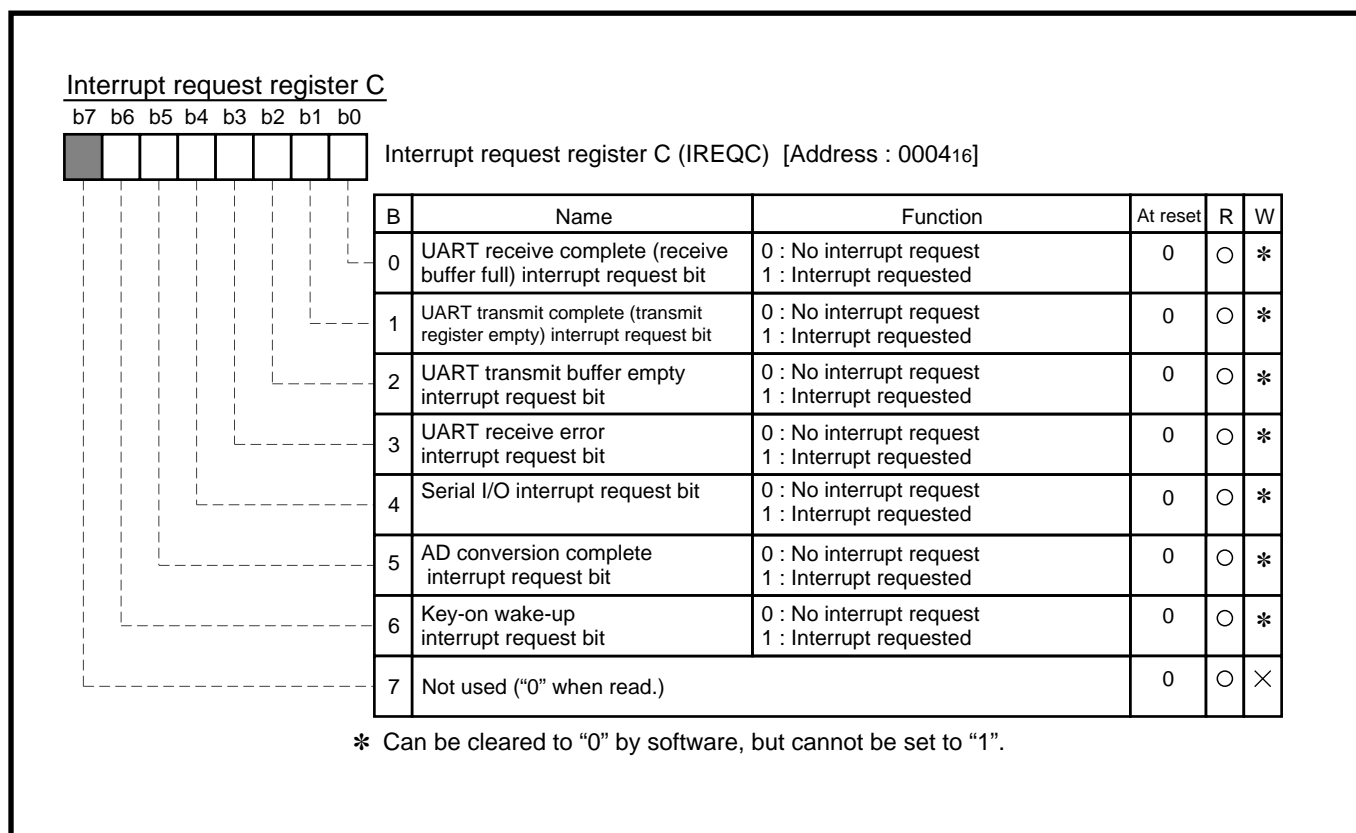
Interrupt request register C

b7 b6 b5 b4 b3 b2 b1 b0

Interrupt request register C (IREQC) [Address : $0004_{16}$]

| B | Name | Function | At reset | R | W |
|---|---|---|---|---|---|
| 0 | UART receive complete (receive buffer full) interrupt request bit | 0 : No interrupt request<br>1 : Interrupt requested | 0 | ○ | ✻ |
| 1 | UART transmit complete (transmit register empty) interrupt request bit | 0 : No interrupt request<br>1 : Interrupt requested | 0 | ○ | ✻ |
| 2 | UART transmit buffer empty interrupt request bit | 0 : No interrupt request<br>1 : Interrupt requested | 0 | ○ | ✻ |
| 3 | UART receive error interrupt request bit | 0 : No interrupt request<br>1 : Interrupt requested | 0 | ○ | ✻ |
| 4 | Serial I/O interrupt request bit | 0 : No interrupt request<br>1 : Interrupt requested | 0 | ○ | ✻ |
| 5 | AD conversion complete interrupt request bit | 0 : No interrupt request<br>1 : Interrupt requested | 0 | ○ | ✻ |
| 6 | Key-on wake-up interrupt request bit | 0 : No interrupt request<br>1 : Interrupt requested | 0 | ○ | ✻ |
| 7 | Not used ("0" when read.) | | 0 | ○ | × |

✻ Can be cleared to "0" by software, but cannot be set to "1".